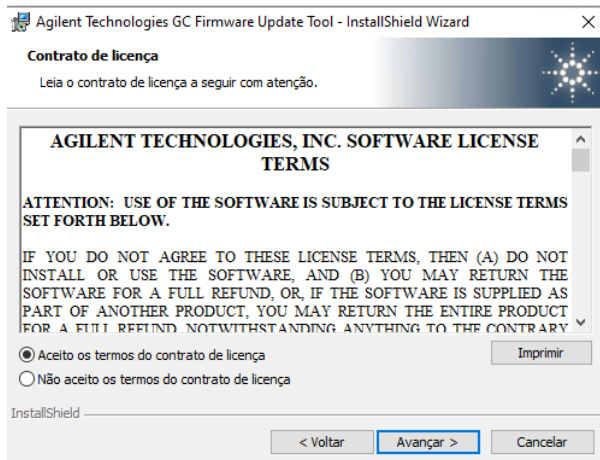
Agilent Technologies GC Firmware Update Tool - InstallShield Wizard
×

Contrato de licença

Leia o contrato de licença a seguir com atenção.

AGILENT TECHNOLOGIES, INC. SOFTWARE LICENSE TERMS

ATTENTION: USE OF THE SOFTWARE IS SUBJECT TO THE LICENSE TERMS SET FORTH BELOW.

IF YOU DO NOT AGREE TO THESE LICENSE TERMS, THEN (A) DO NOT INSTALL OR USE THE SOFTWARE, AND (B) YOU MAY RETURN THE SOFTWARE FOR A FULL REFUND, OR, IF THE SOFTWARE IS SUPPLIED AS PART OF ANOTHER PRODUCT, YOU MAY RETURN THE ENTIRE PRODUCT FOR A FULL REFUND. NOTWITHSTANDING ANYTHING TO THE CONTRARY

Aceito os termos do contrato de licença

Não aceito os termos do contrato de licença

Imprimir

InstallShield

< Voltar

Avançar >

Cancelar